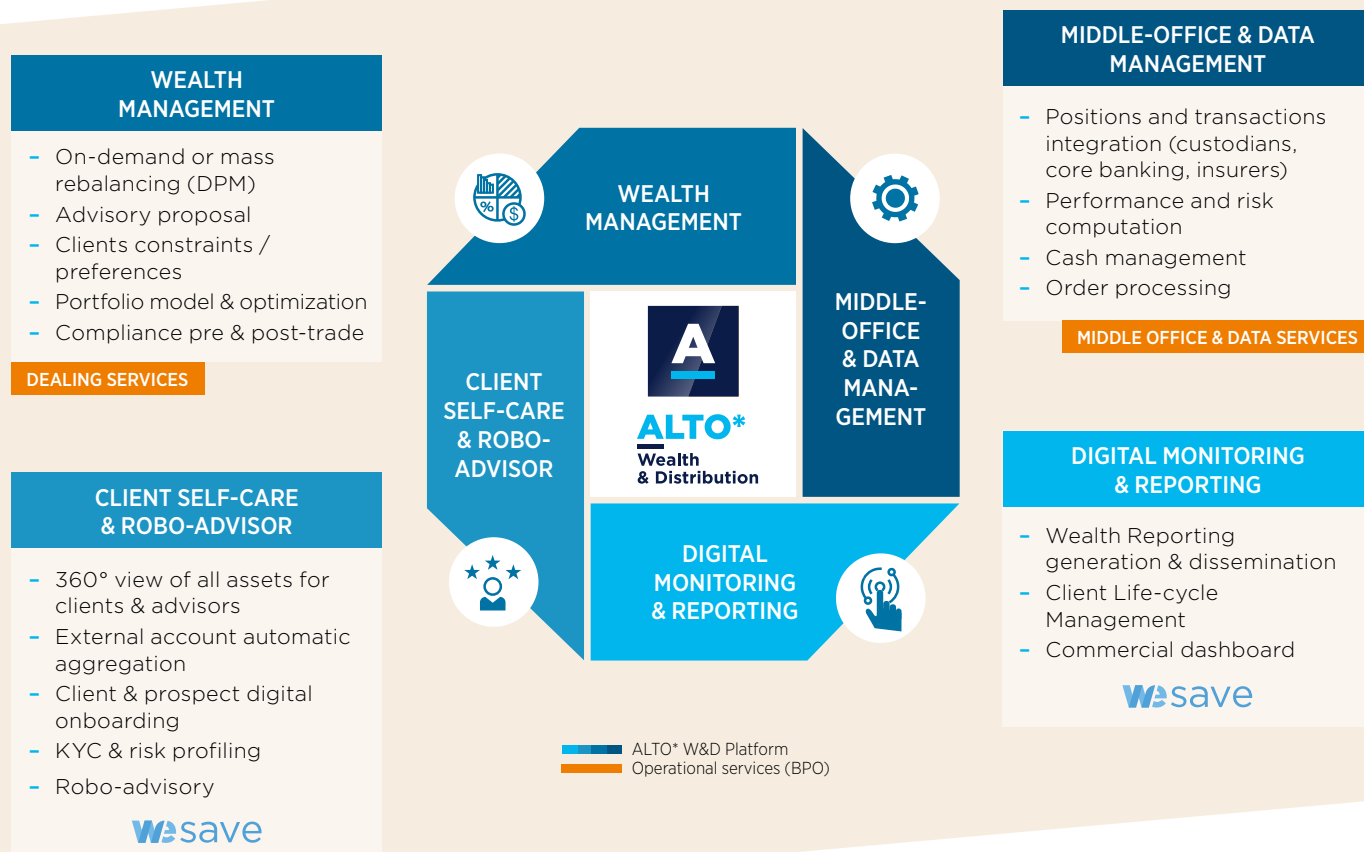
WEALTH MANAGEMENT

– On-demand or mass rebalancing (DPM)
– Advisory proposal
– Clients constraints / preferences
– Portfolio model & optimization
– Compliance pre & post-trade

DEALING SERVICES

CLIENT SELF-CARE & ROBO-ADVISOR

– 360° view of all assets for clients & advisors
– External account automatic aggregation
– Client & prospect digital onboarding
– KYC & risk profiling
– Robo-advisory

wesave

WEALTH MANAGEMENT

MIDDLE-OFFICE & DATA MANAGEMENT

CLIENT SELF-CARE & ROBO-ADVISOR

A
ALTO*
Wealth & Distribution

DIGITAL MONITORING & REPORTING

ALTO* W&D Platform
Operational services (BPO)

MIDDLE-OFFICE & DATA MANAGEMENT

– Positions and transactions integration (custodians, core banking, insurers)
– Performance and risk computation
– Cash management
– Order processing

MIDDLE OFFICE & DATA SERVICES

DIGITAL MONITORING & REPORTING

– Wealth Reporting generation & dissemination
– Client Life-cycle Management
– Commercial dashboard

wesave